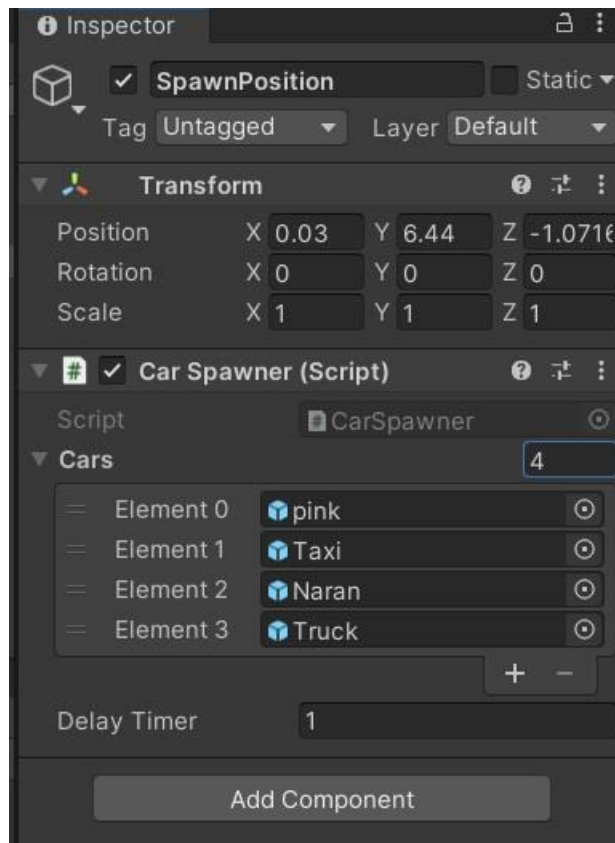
Inspector

SpawnPosition

Static

Tag Untagged

Layer Default

Transform

Position X 0.03 Y 6.44 Z -1.0716

Rotation X 0 Y 0 Z 0

Scale X 1 Y 1 Z 1

Car Spawner (Script)

Script CarSpawner

Cars 4

Element 0 pink

Element 1 Taxi

Element 2 Naran

Element 3 Truck

+ −

Delay Timer 1

Add Component